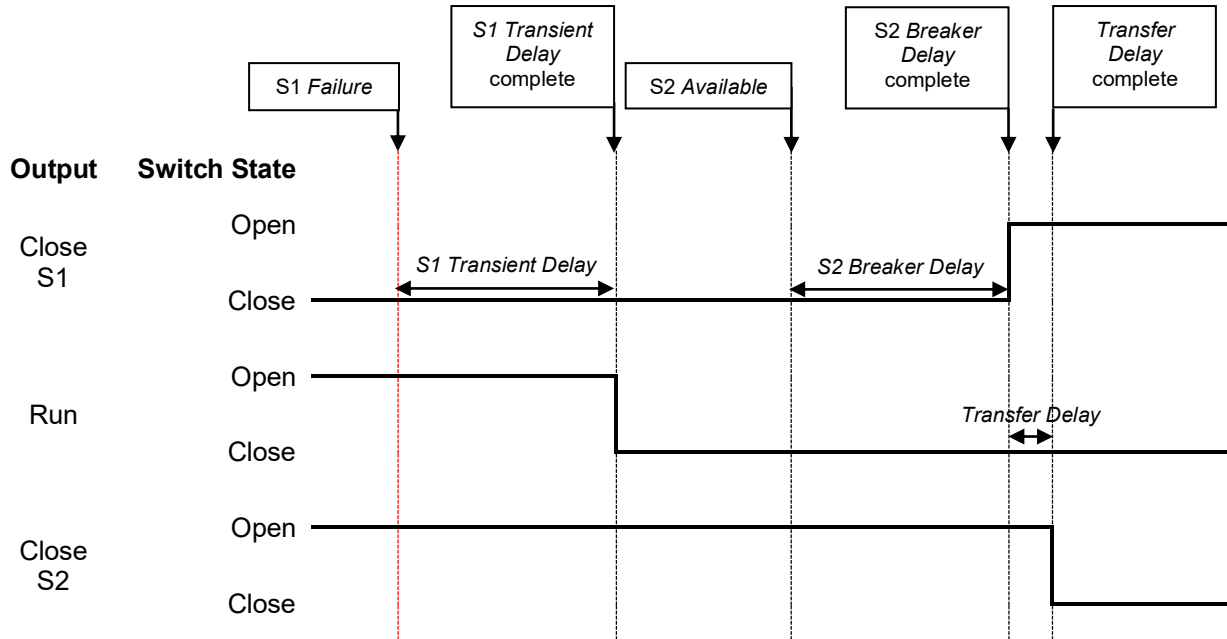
S1 Failure

S1 Transient Delay complete

S2 Available

S2 Breaker Delay complete

Transfer Delay complete

Output

Switch State

Close S1

Open

Close

S1 Transient Delay

S2 Breaker Delay

Run

Open

Close

Transfer Delay

Close S2

Open

Close